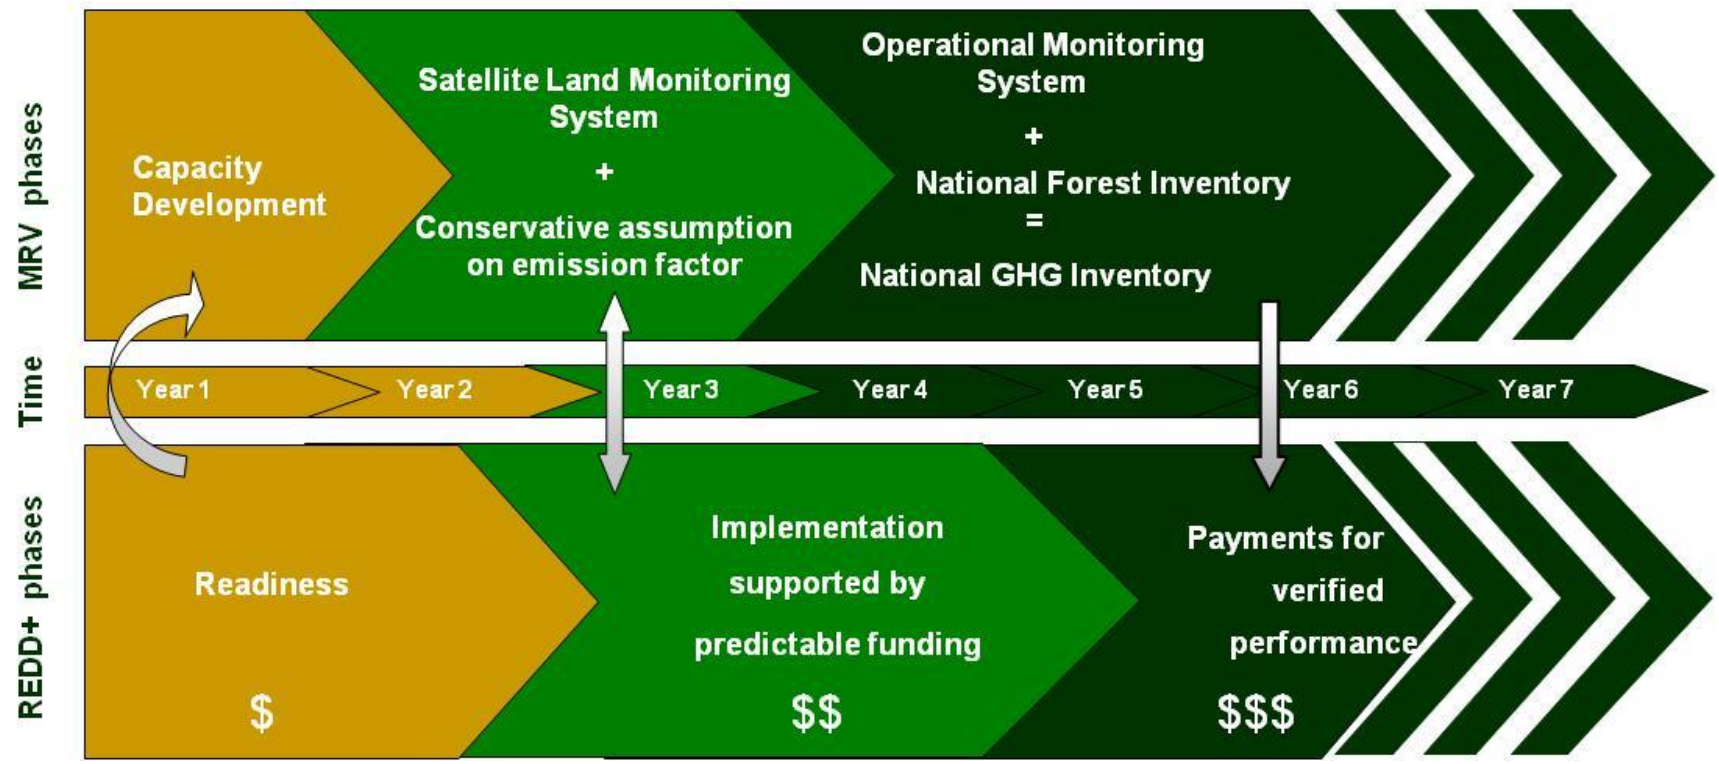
MRV phases

Capacity Development

Satellite Land Monitoring System
+
Conservative assumption on emission factor

Operational Monitoring System
+
National Forest Inventory
=
National GHG Inventory

Time

Year 1 Year 2 Year 3 Year 4 Year 5 Year 6 Year 7

REDD+ phases

Readiness
$

Implementation supported by predictable funding
$$

Payments for verified performance
$$$